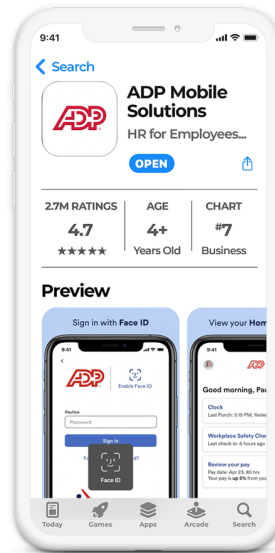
9:41

Search

ADP

ADP Mobile Solutions

HR for Employees...

OPEN

2.7M RATINGS
4.7
★★★★★

AGE
4+
Years Old

CHART
#7
Business

Preview

Sign in with Face ID

9:41

ADP

Enable Face ID

Pauline

Password

Sign in

Face ID

View your Hom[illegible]

9:41

ADP

Good morning, Pau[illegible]

Clock
Last Punch: 5:19 PM, Yeste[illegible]

Workplace Safety Che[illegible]
Last check-in: 8:15 PM

Review your pay
Pay date: Apr 23, 80 Hrs
Your pay is up 5% from you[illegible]

Today
Games
Apps
Arcade
Search